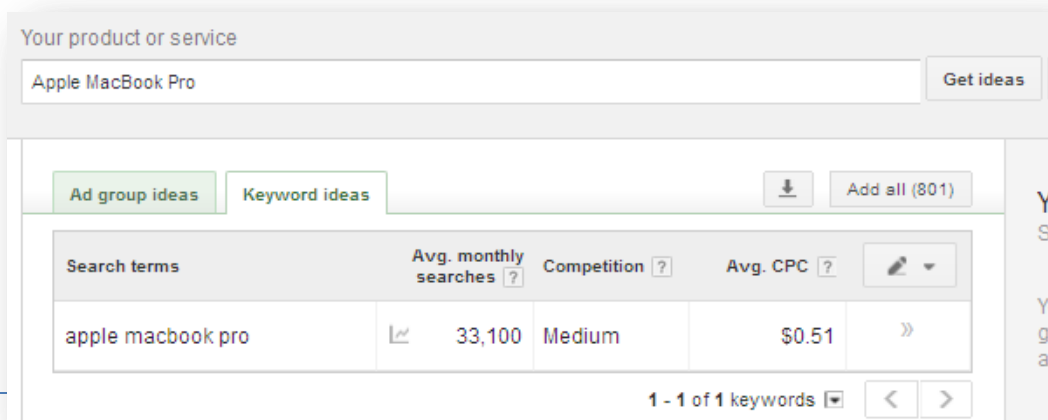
Your product or service

Apple MacBook Pro

Get ideas

Ad group ideas

Keyword ideas

Add all (801)

| Search terms | Avg. monthly searches ? | Competition ? | Avg. CPC ? |
|---|---|---|---|
| apple macbook pro | 33,100 | Medium | \$0.51 |

1 - 1 of 1 keywords